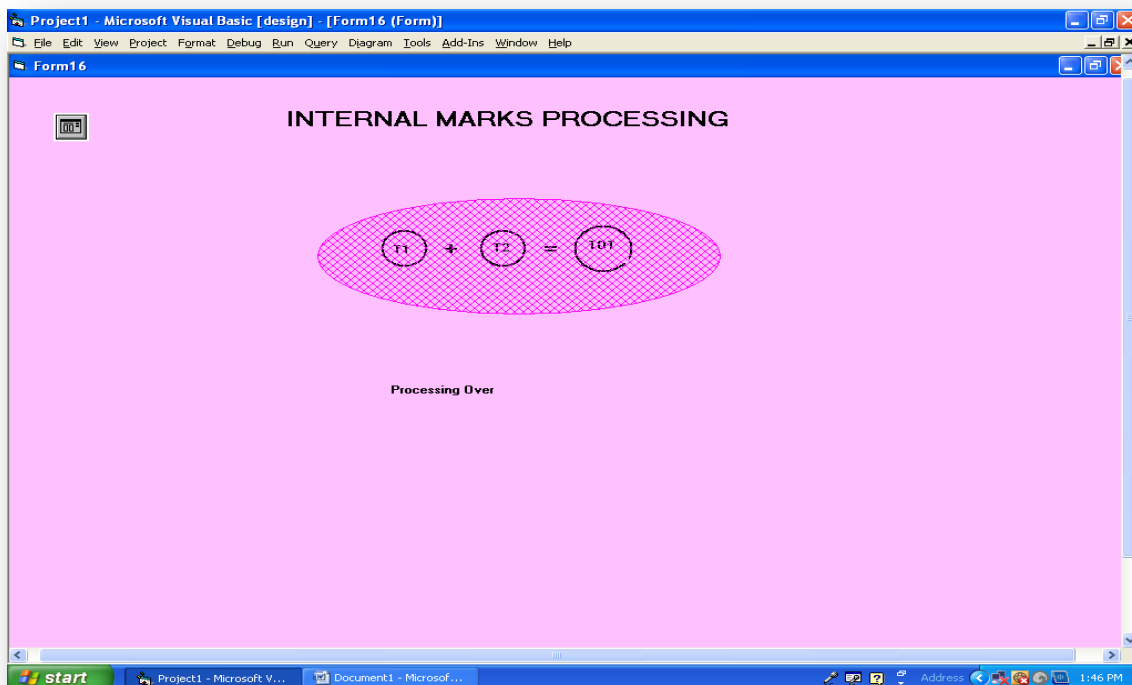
Project1 - Microsoft Visual Basic [design] - [Form16 (Form)]

File Edit View Project Format Debug Run Query Diagram Tools Add-Ins Window Help

Form16

INTERNAL MARKS PROCESSING

T1 + T2 = TOT

Processing Over

start | Project1 - Microsoft V... | Document1 - Microsof... | Address | 1:46 PM